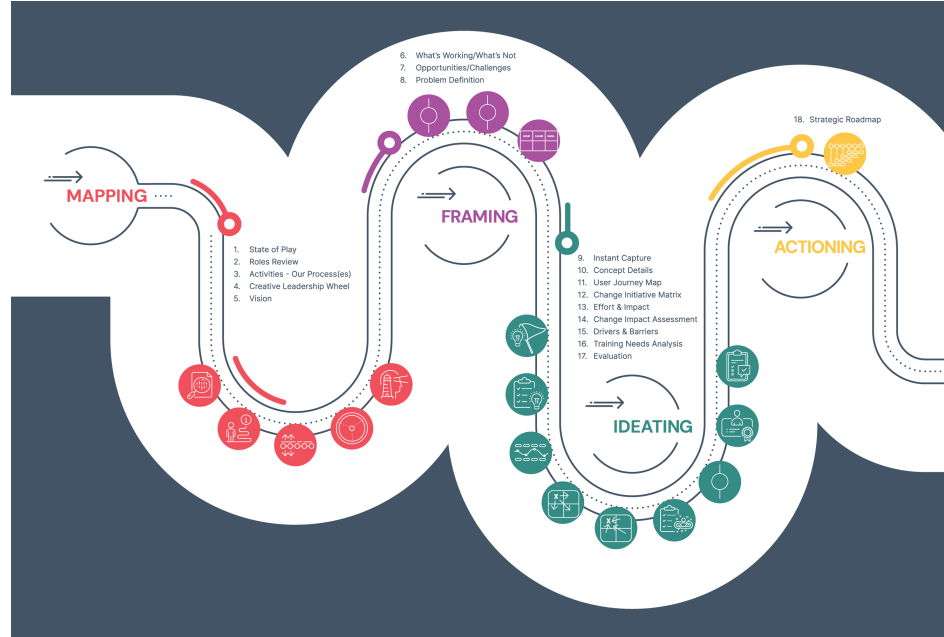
MAPPING

1. State of Play
2. Roles Review
3. Activities - Our Process(es)
4. Creative Leadership Wheel
5. Vision

6. What's Working/What's Not
7. Opportunities/Challenges
8. Problem Definition

FRAMING

9. Instant Capture
10. Concept Details
11. User Journey Map
12. Change Initiative Matrix
13. Effort & Impact
14. Change Impact Assessment
15. Drivers & Barriers
16. Training Needs Analysis
17. Evaluation

IDEATING

18. Strategic Roadmap

ACTIONING